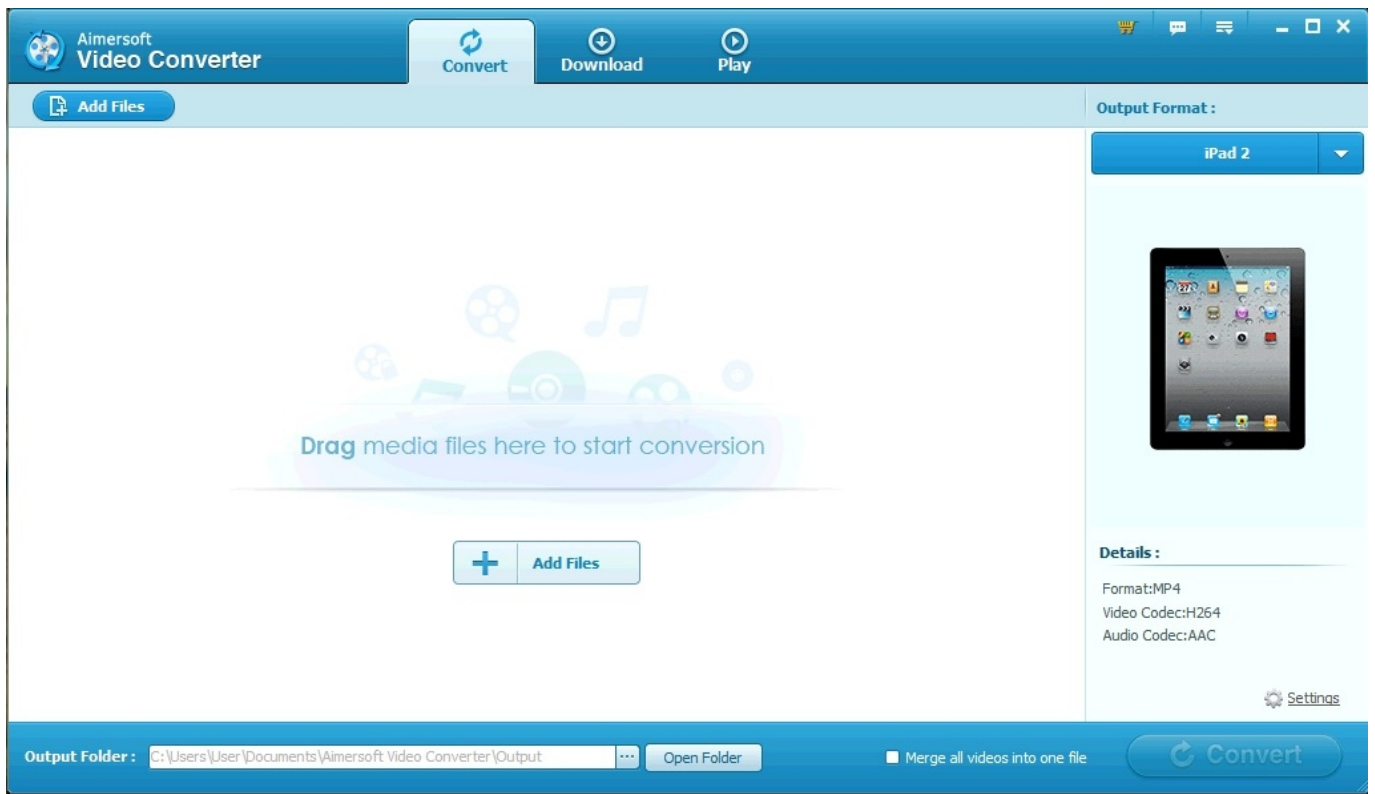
Aimersoft
Video Converter

Convert
Download
Play

Add Files

Output Format :

iPad 2

Drag media files here to start conversion

Add Files

Details :

Format:MP4
Video Codec:H264
Audio Codec:AAC

Settings

Output Folder : C:\Users\User\Documents\Aimersoft Video Converter\Output ... Open Folder

Merge all videos into one file

Convert